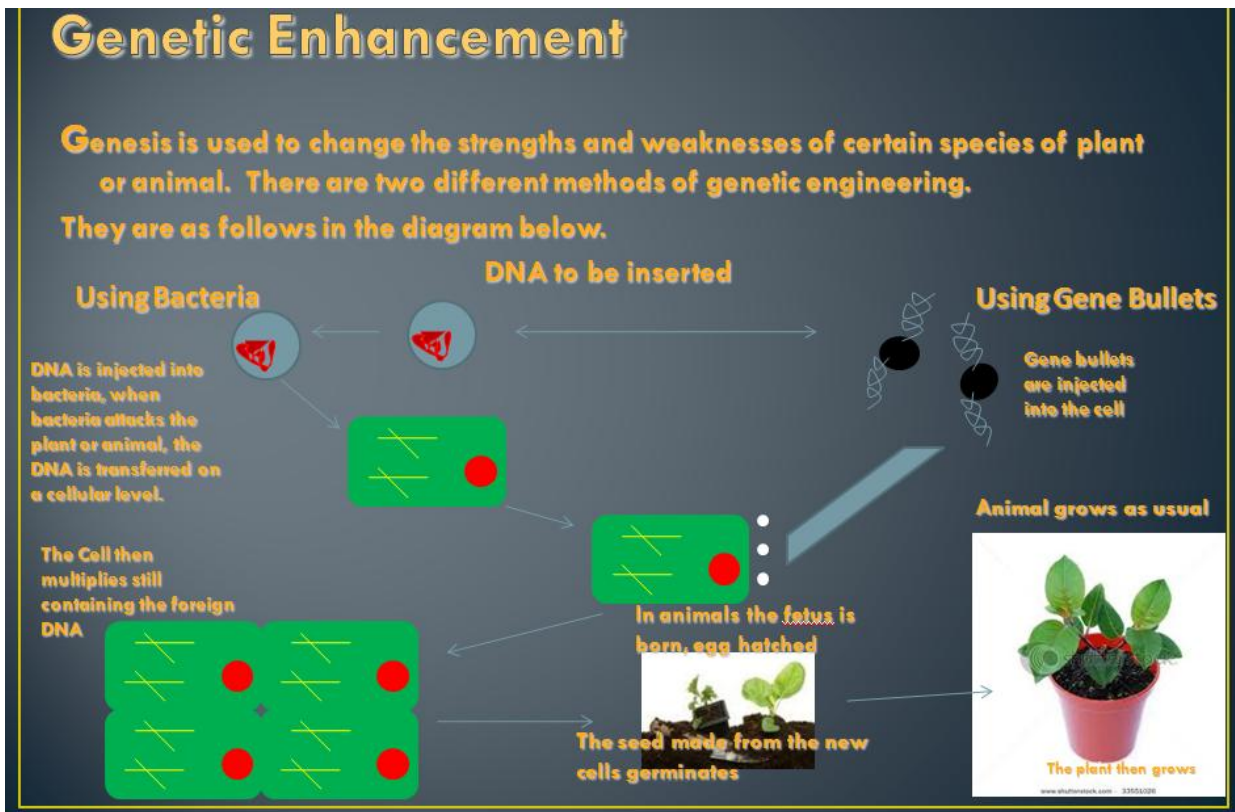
Genetic Enhancement

Genesis is used to change the strengths and weaknesses of certain species of plant or animal. There are two different methods of genetic engineering.

They are as follows in the diagram below.

DNA to be inserted

Using Bacteria

Using Gene Bullets

DNA is injected into bacteria, when bacteria attacks the plant or animal, the DNA is transferred on a cellular level.

Gene bullets are injected into the cell

Animal grows as usual

The Cell then multiplies still containing the foreign DNA

In animals the fetus is born, egg hatched

The seed made from the new cells germinates

The plant then grows

www.shutterstock.com · 33551026